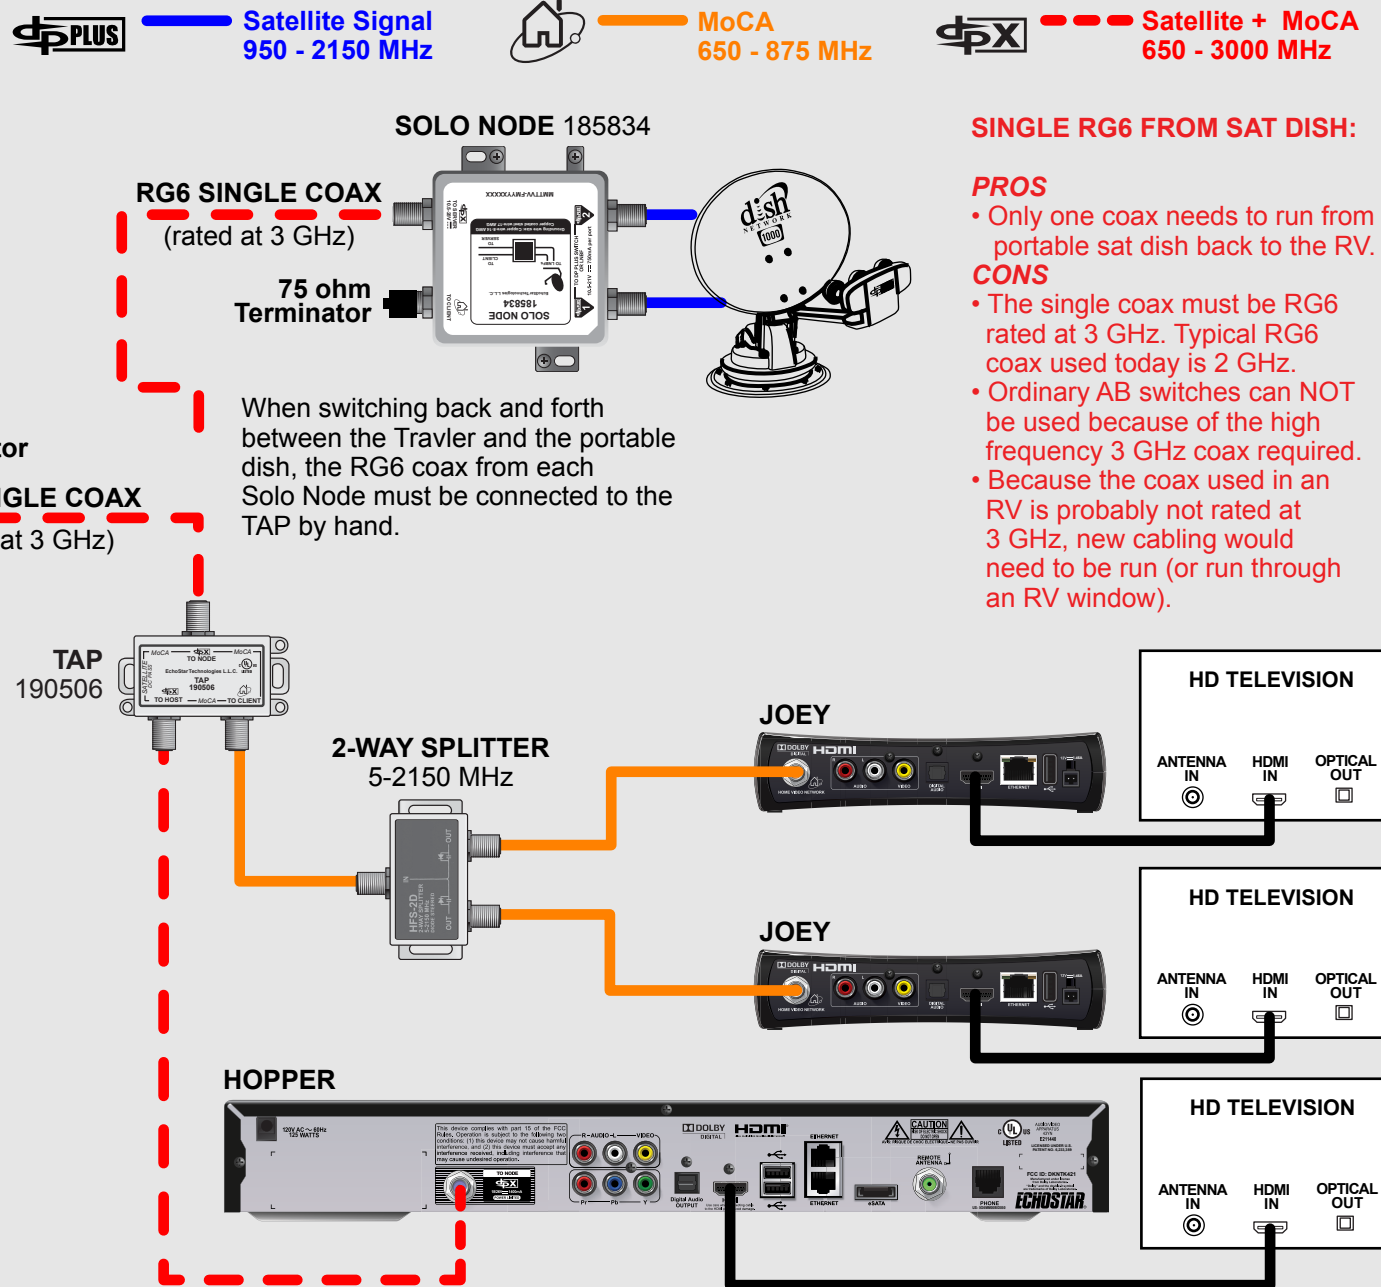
PLUS Satellite Signal 950 - 2150 MHz

MoCA 650 - 875 MHz

Satellite + MoCA 650 - 3000 MHz

SOLO NODE 185834

RG6 SINGLE COAX
(rated at 3 GHz)

75 ohm Terminator

SOLO NODE 185834

dish NETWORK 1000

SINGLE RG6 FROM SAT DISH:

PROS
• Only one coax needs to run from portable sat dish back to the RV.
CONS
• The single coax must be RG6 rated at 3 GHz. Typical RG6 coax used today is 2 GHz.
• Ordinary AB switches can NOT be used because of the high frequency 3 GHz coax required.
• Because the coax used in an RV is probably not rated at 3 GHz, new cabling would need to be run (or run through an RV window).

When switching back and forth between the Travler and the portable dish, the RG6 coax from each Solo Node must be connected to the TAP by hand.

tor

GLE COAX
at 3 GHz)

TAP
190506

TO NODE
EchoStar Technologies L.L.C.
TAP
190506
TO HOST
MoCA
TO CLIENT

2-WAY SPLITTER
5-2150 MHz

HFS-2D

JOEY

HDMI

HD TELEVISION
ANTENNA IN
HDMI IN
OPTICAL OUT

JOEY

HD TELEVISION
ANTENNA IN
HDMI IN
OPTICAL OUT

HOPPER

HD TELEVISION
ANTENNA IN
HDMI IN
OPTICAL OUT

120V AC ~ 60Hz 125 WATTS
TO NODE
DOLBY DIGITAL
HDMI
ETHERNET
CAUTION
REMOTE ANTENNA
eSATA
PHONE
ECHOSTAR